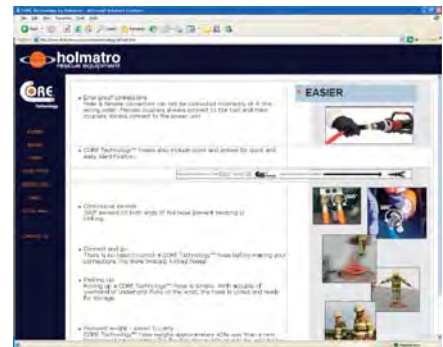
holmatro
RESCUE EQUIPMENT

CORE Technology

• Error proof connectors
Male & female connectors can not be connected incorrectly or in the wrong order. Female couplers always connect to the tool and male couplers always connect to the power unit.

EASIER

• CORE Technology™ hoses also include color and arrows for quick and easy identification.

• Continuous swivels
360° swivels on both ends of the hose prevent twisting or kinking.

• Connect and go
There is no need to unroll a CORE Technology™ hose before making your connections. No more tangled, knotted hoses!

• Rolling up
Rolling up a CORE Technology™ hose is simple. With a couple of overhand or underhand flicks of the wrist, the hose is coiled and ready for storage.

• Reduced weight - easier to carry
CORE Technology™ hoses weigh approximately 40% less than a twin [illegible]